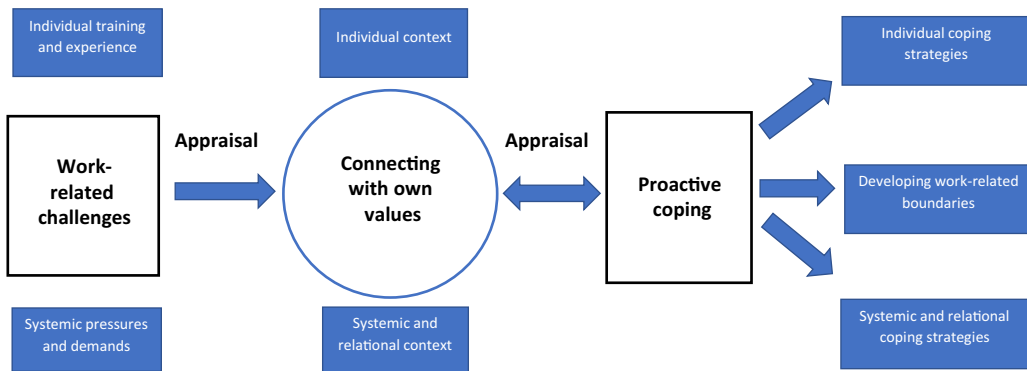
Individual training and experience

Individual context

Individual coping strategies

Appraisal

Appraisal

Work-related challenges

Connecting with own values

Proactive coping

Developing work-related boundaries

Systemic pressures and demands

Systemic and relational context

Systemic and relational coping strategies